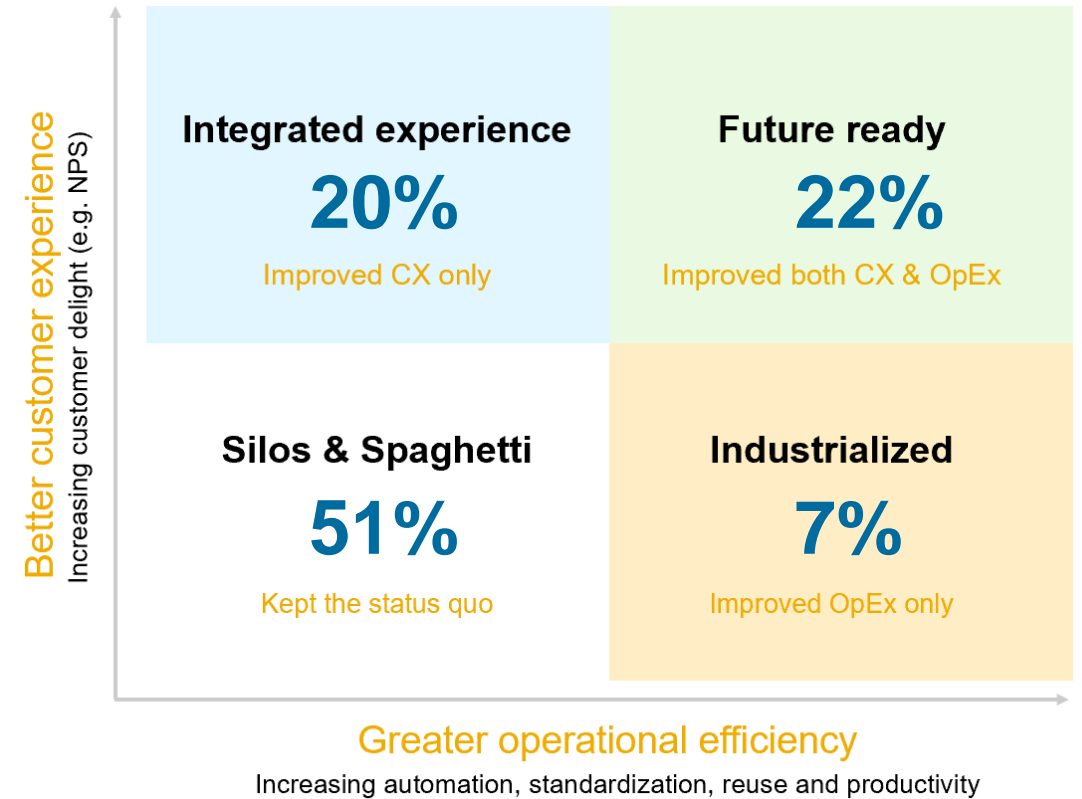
Better customer experience
Increasing customer delight (e.g. NPS)

Integrated experience
20%
Improved CX only

Future ready
22%
Improved both CX & OpEx

Silos & Spaghetti
51%
Kept the status quo

Industrialized
7%
Improved OpEx only

Greater operational efficiency
Increasing automation, standardization, reuse and productivity